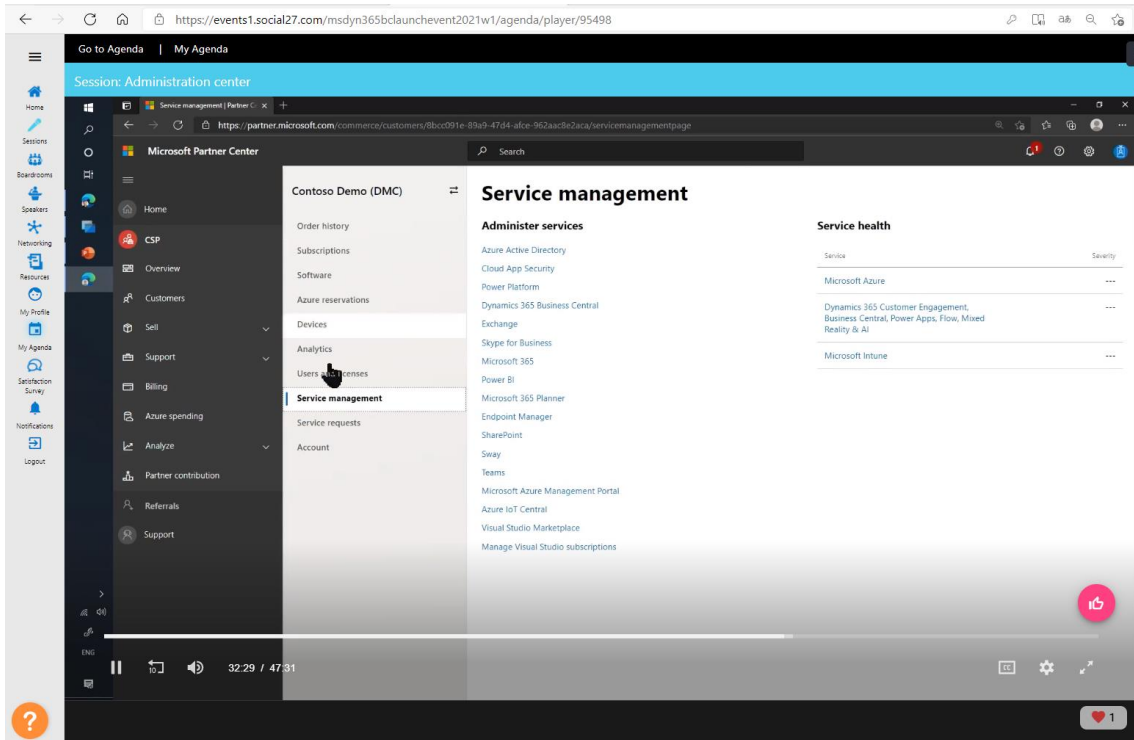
https://events1.social27.com/msdyn365bclaunchevent2021w1/agenda/player/95498

Go to Agenda | My Agenda

Session: Administration center

Home
Sessions
Boardrooms
Speakers
Networking
Resources
My Profile
My Agenda
Satisfaction Survey
Notifications
Logout

Service management | Partner C ×

https://partner.microsoft.com/commerce/customers/8bcc091e-89a9-47d4-afce-962aac8e2aca/servicemanagementpage

Microsoft Partner Center

Search

Home
CSP
Overview
Customers
Sell
Support
Billing
Azure spending
Analyze
Partner contribution
Referrals
Support

Contoso Demo (DMC)

Order history
Subscriptions
Software
Azure reservations
Devices
Analytics
Users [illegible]censes
Service management
Service requests
Account

Service management

Administer services

Azure Active Directory
Cloud App Security
Power Platform
Dynamics 365 Business Central
Exchange
Skype for Business
Microsoft 365
Power BI
Microsoft 365 Planner
Endpoint Manager
SharePoint
Sway
Teams
Microsoft Azure Management Portal
Azure IoT Central
Visual Studio Marketplace
Manage Visual Studio subscriptions

Service health

| Service | Severity |
|---|---|
| Microsoft Azure | --- |
| Dynamics 365 Customer Engagement, Business Central, Power Apps, Flow, Mixed Reality & AI | --- |
| Microsoft Intune | --- |

ENG

32:29 / 47:31

1